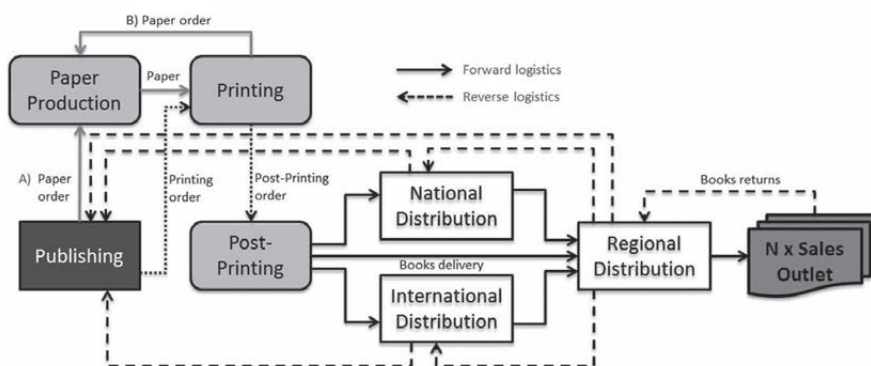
B) Paper order

Paper Production

Paper

Printing

Forward logistics

Reverse logistics

A) Paper order

Printing order

Post-Printing order

National Distribution

Books returns

Publishing

Post-Printing

Books delivery

Regional Distribution

N x Sales Outlet

International Distribution